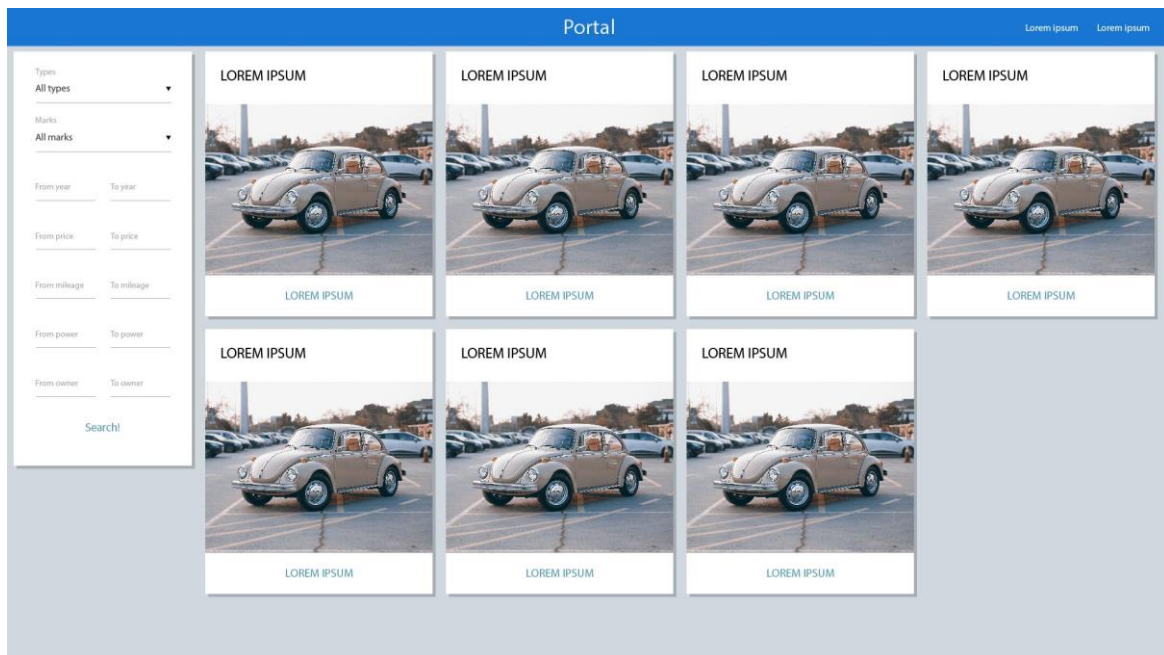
Portal

Lorem ipsum Lorem ipsum

Types
All types ▼

Marks
All marks ▼

From year To year

From price To price

From mileage To mileage

From power To power

From owner To owner

Search!

LOREM IPSUM

LOREM IPSUM

LOREM IPSUM

LOREM IPSUM

LOREM IPSUM

LOREM IPSUM

LOREM IPSUM

LOREM IPSUM

LOREM IPSUM

LOREM IPSUM

LOREM IPSUM

LOREM IPSUM

LOREM IPSUM

LOREM IPSUM